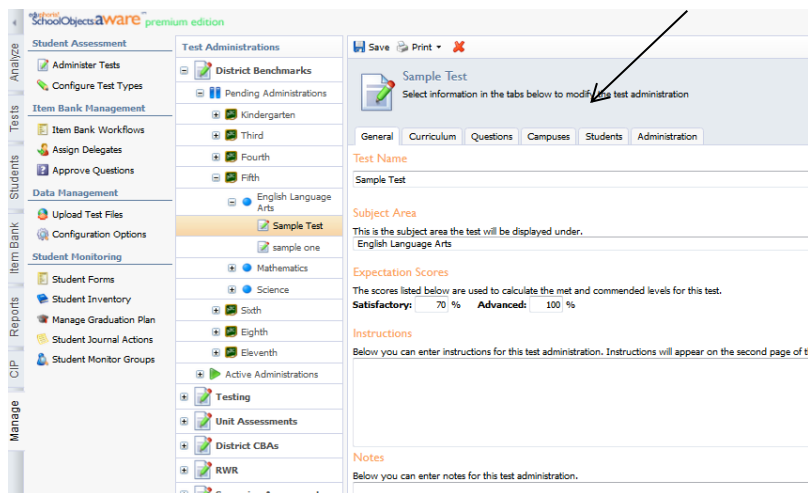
eduphoria! SchoolObjects aware premium edition

Analyze
Tests
Students
Item Bank
Reports
CIP
Manage

Student Assessment
Administer Tests
Configure Test Types
Item Bank Management
Item Bank Workflows
Assign Delegates
Approve Questions
Data Management
Upload Test Files
Configuration Options
Student Monitoring
Student Forms
Student Inventory
Manage Graduation Plan
Student Journal Actions
Student Monitor Groups

Test Administrations
District Benchmarks
Pending Administrations
Kindergarten
Third
Fourth
Fifth
English Language Arts
Sample Test
sample one
Mathematics
Science
Sixth
Eighth
Eleventh
Active Administrations
Testing
Unit Assessments
District CBAs
RWR

Save
Print

Sample Test
Select information in the tabs below to modify the test administration

General
Curriculum
Questions
Campuses
Students
Administration

Test Name
Sample Test

Subject Area
This is the subject area the test will be displayed under.
English Language Arts

Expectation Scores
The scores listed below are used to calculate the met and commended levels for this test.
Satisfactory: 70 % Advanced: 100 %

Instructions
Below you can enter instructions for this test administration. Instructions will appear on the second page of t

Notes
Below you can enter notes for this test administration.